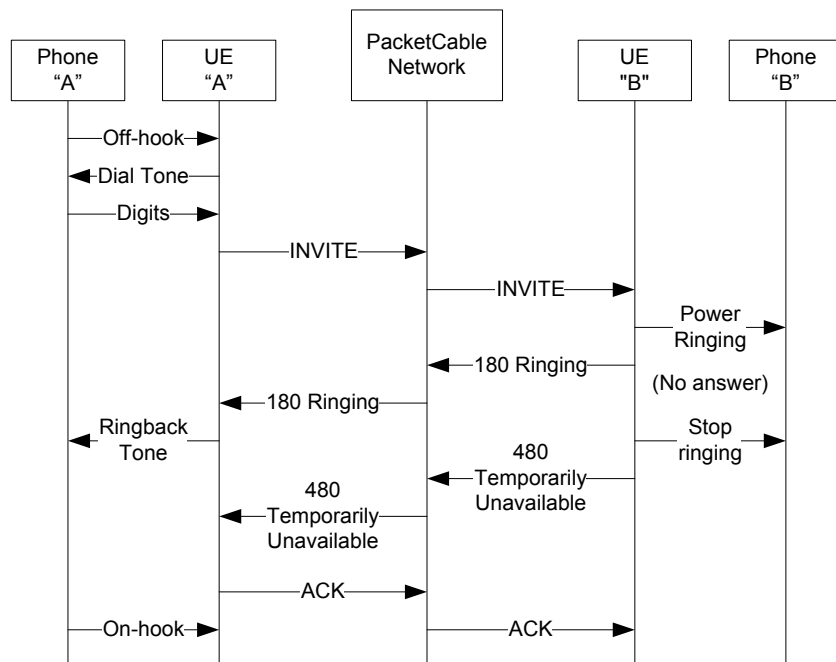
Phone "A"

UE "A"

PacketCable Network

UE "B"

Phone "B"

Off-hook

Dial Tone

Digits

INVITE

INVITE

Power Ringing

180 Ringing

(No answer)

180 Ringing

Ringback Tone

Stop ringing

480 Temporarily Unavailable

480 Temporarily Unavailable

ACK

On-hook

ACK